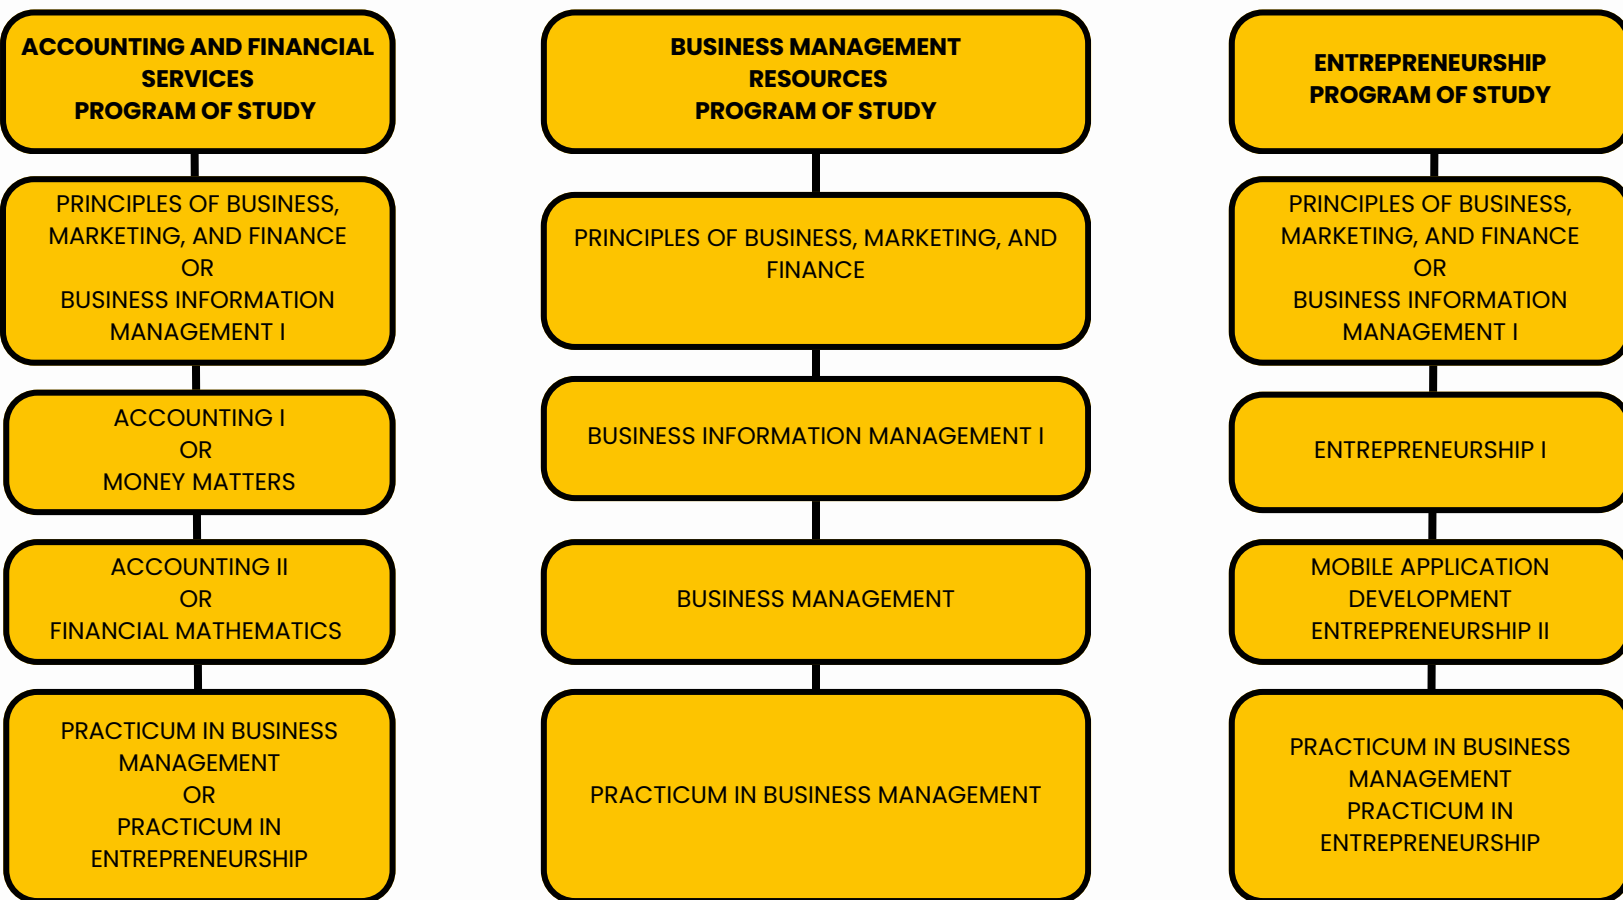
ACCOUNTING AND FINANCIAL SERVICES
PROGRAM OF STUDY

PRINCIPLES OF BUSINESS, MARKETING, AND FINANCE
OR
BUSINESS INFORMATION MANAGEMENT I

ACCOUNTING I
OR
MONEY MATTERS

ACCOUNTING II
OR
FINANCIAL MATHEMATICS

PRACTICUM IN BUSINESS MANAGEMENT
OR
PRACTICUM IN ENTREPRENEURSHIP

BUSINESS MANAGEMENT RESOURCES
PROGRAM OF STUDY

PRINCIPLES OF BUSINESS, MARKETING, AND FINANCE

BUSINESS INFORMATION MANAGEMENT I

BUSINESS MANAGEMENT

PRACTICUM IN BUSINESS MANAGEMENT

ENTREPRENEURSHIP
PROGRAM OF STUDY

PRINCIPLES OF BUSINESS, MARKETING, AND FINANCE
OR
BUSINESS INFORMATION MANAGEMENT I

ENTREPRENEURSHIP I

MOBILE APPLICATION DEVELOPMENT
ENTREPRENEURSHIP II

PRACTICUM IN BUSINESS MANAGEMENT
PRACTICUM IN ENTREPRENEURSHIP